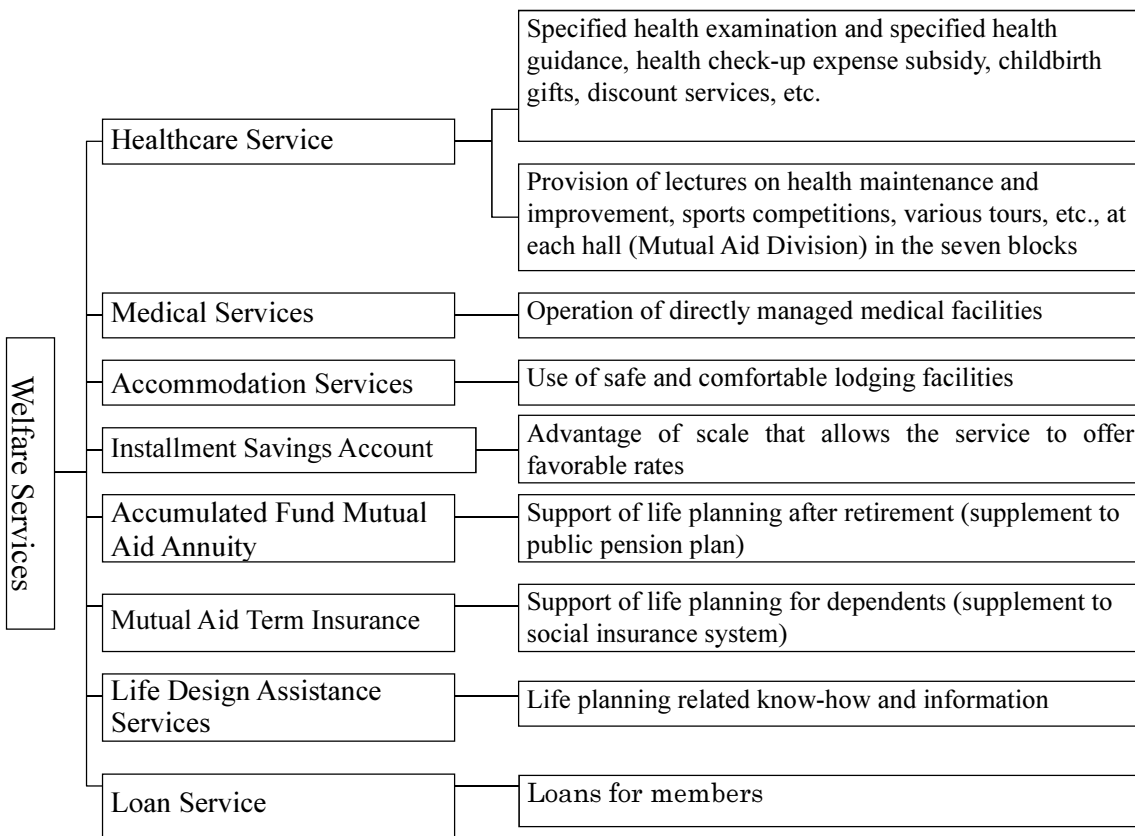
Welfare Services

Healthcare Service

Specified health examination and specified health guidance, health check-up expense subsidy, childbirth gifts, discount services, etc.

Provision of lectures on health maintenance and improvement, sports competitions, various tours, etc., at each hall (Mutual Aid Division) in the seven blocks

Medical Services

Operation of directly managed medical facilities

Accommodation Services

Use of safe and comfortable lodging facilities

Installment Savings Account

Advantage of scale that allows the service to offer favorable rates

Accumulated Fund Mutual Aid Annuity

Support of life planning after retirement (supplement to public pension plan)

Mutual Aid Term Insurance

Support of life planning for dependents (supplement to social insurance system)

Life Design Assistance Services

Life planning related know-how and information

Loan Service

Loans for members